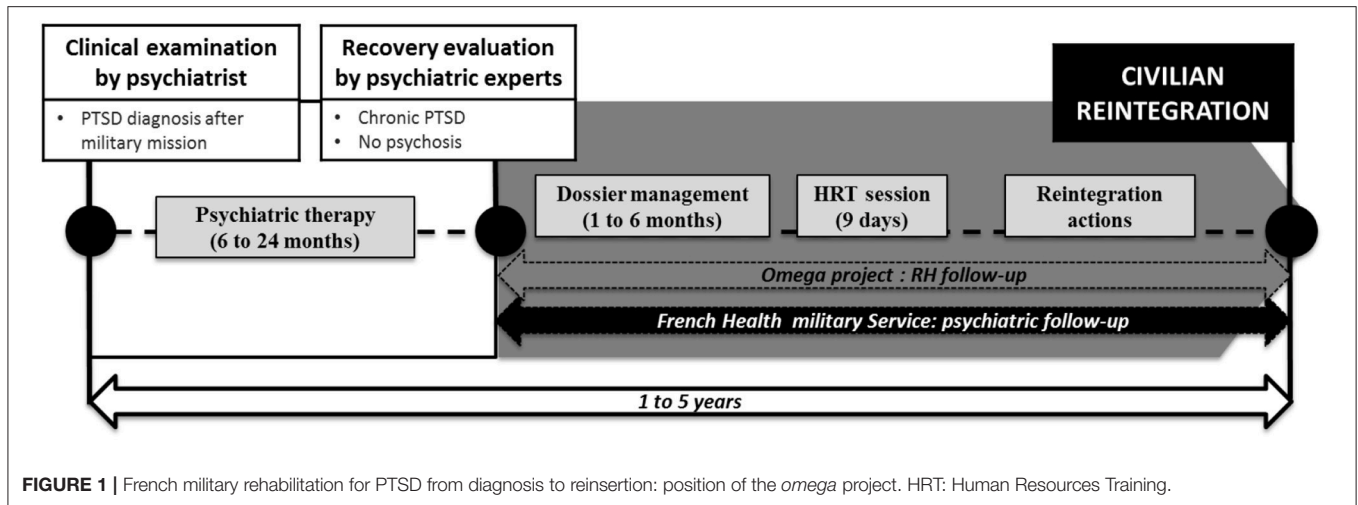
Clinical examination by psychiatrist

• PTSD diagnosis after military mission

Recovery evaluation by psychiatric experts

• Chronic PTSD
• No psychosis

CIVILIAN REINTEGRATION

Psychiatric therapy (6 to 24 months)

Dossier management (1 to 6 months)

HRT session (9 days)

Reintegration actions

Omega project : RH follow-up

French Health military Service: psychiatric follow-up

1 to 5 years

FIGURE 1 | French military rehabilitation for PTSD from diagnosis to reinsertion: position of the omega project. HRT: Human Resources Training.